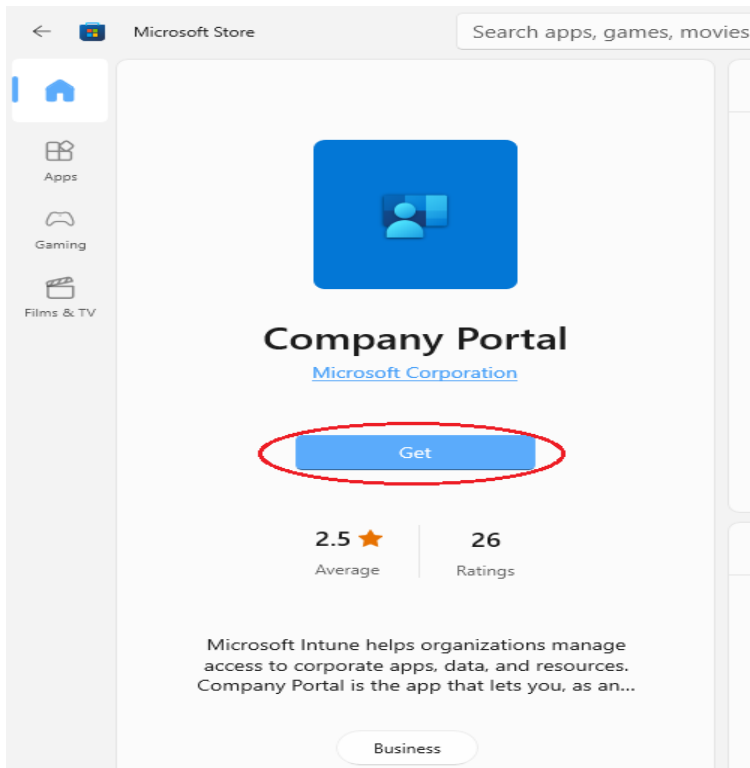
Microsoft Store

Search apps, games, movies

Apps

Gaming

Films & TV

Company Portal

Microsoft Corporation

Get

2.5

Average

26

Ratings

Microsoft Intune helps organizations manage access to corporate apps, data, and resources. Company Portal is the app that lets you, as an...

Business